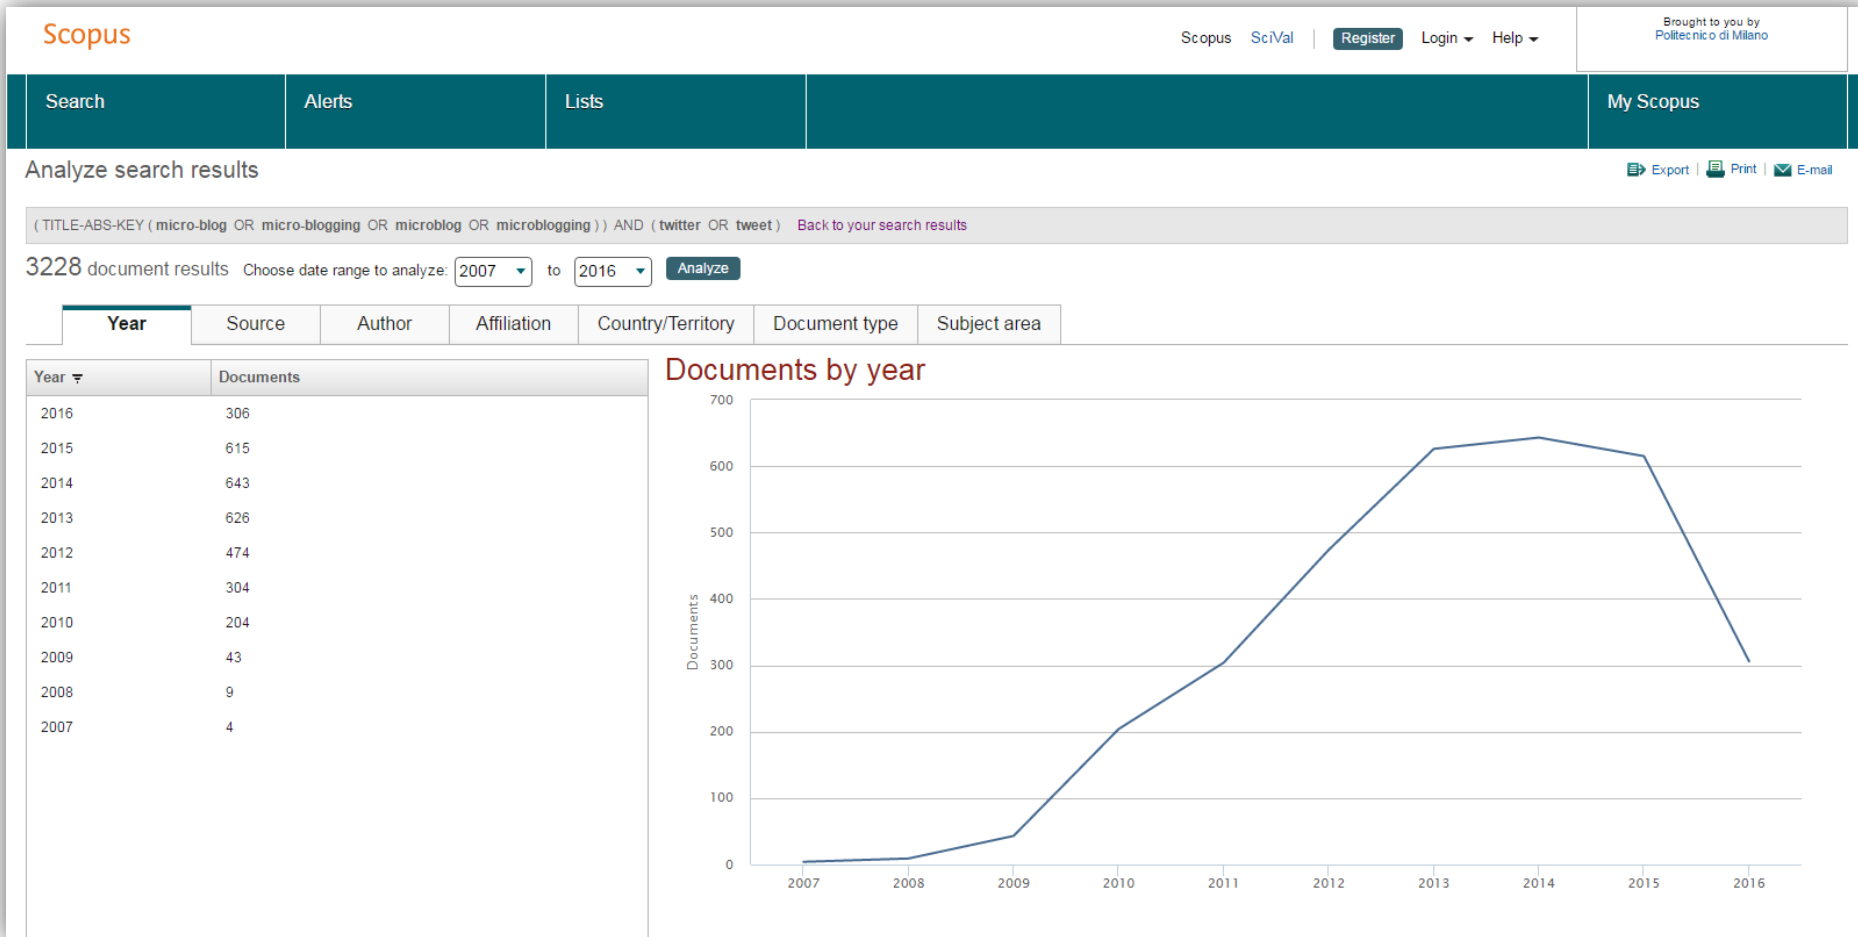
Scopus

Scopus SciVal | Register Login Help

Brought to you by
Politecnico di Milano

Search | Alerts | Lists | My Scopus

Analyze search results

Export | Print | E-mail

( TITLE-ABS-KEY ( micro-blog OR micro-blogging OR microblog OR microblogging ) ) AND ( twitter OR tweet ) Back to your search results

3228 document results Choose date range to analyze: 2007 to 2016 Analyze

Year | Source | Author | Affiliation | Country/Territory | Document type | Subject area

| Year | Documents |
|---|---|
| 2016 | 306 |
| 2015 | 615 |
| 2014 | 643 |
| 2013 | 626 |
| 2012 | 474 |
| 2011 | 304 |
| 2010 | 204 |
| 2009 | 43 |
| 2008 | 9 |
| 2007 | 4 |

Documents by year

700
600
500
400
300
200
100
0

Documents

2007 2008 2009 2010 2011 2012 2013 2014 2015 2016